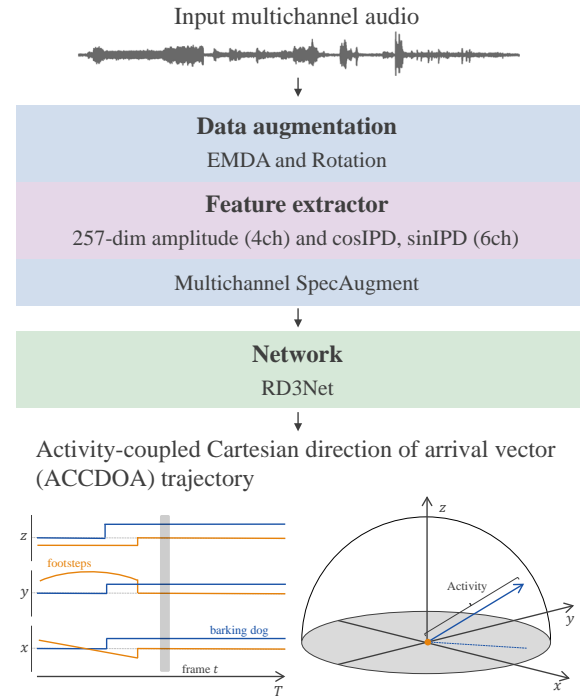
Input multichannel audio

Data augmentation
EMDA and Rotation

Feature extractor
257-dim amplitude (4ch) and cosIPD, sinIPD (6ch)

Multichannel SpecAugment

Network
RD3Net

Activity-coupled Cartesian direction of arrival vector (ACCDOA) trajectory

$z$

footsteps

$y$

barking dog

$x$

frame $t$

$T$

$z$

Activity

$y$

$x$